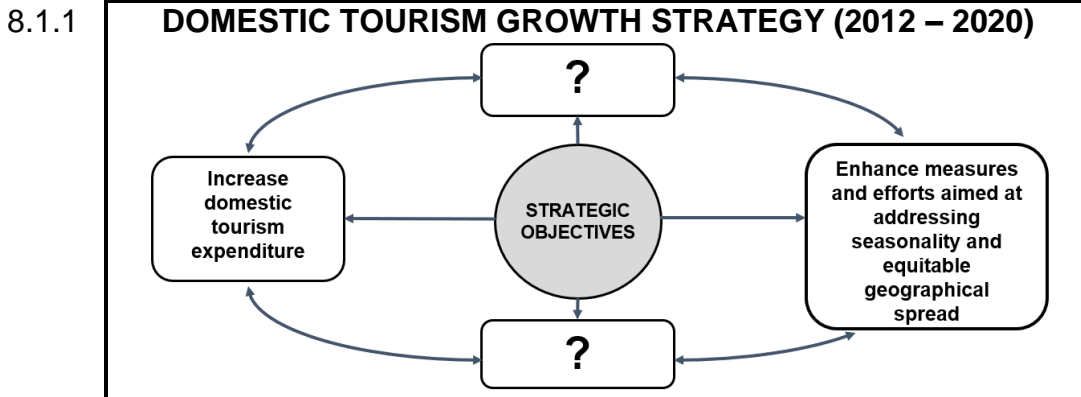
8.1.1

DOMESTIC TOURISM GROWTH STRATEGY (2012 – 2020)

?

Increase domestic tourism expenditure

STRATEGIC OBJECTIVES

Enhance measures and efforts aimed at addressing seasonality and equitable geographical spread

?